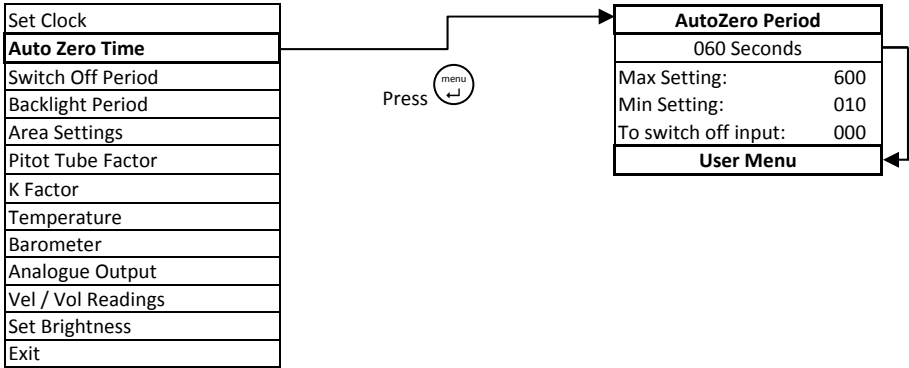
Set Clock
Auto Zero Time
Switch Off Period
Backlight Period
Area Settings
Pitot Tube Factor
K Factor
Temperature
Barometer
Analogue Output
Vel / Vol Readings
Set Brightness
Exit

Press menu

AutoZero Period
060 Seconds
Max Setting: 600
Min Setting: 010
To switch off input: 000
User Menu